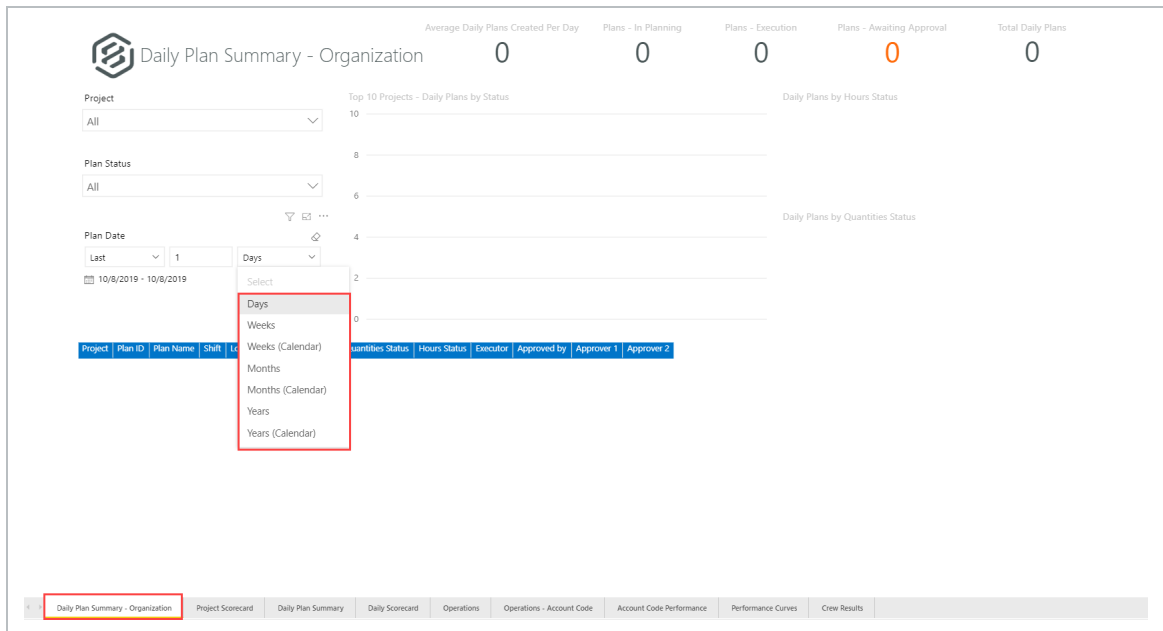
Daily Plan Summary - Organization

Average Daily Plans Created Per Day
0

Plans - In Planning
0

Plans - Execution
0

Plans - Awaiting Approval
0

Total Daily Plans
0

Project
All

Plan Status
All

Plan Date
Last
1
Days
10/8/2019 - 10/8/2019

Select
Days
Weeks
Weeks (Calendar)
Months
Months (Calendar)
Years
Years (Calendar)

Top 10 Projects - Daily Plans by Status
10
8
6
4
2
0

Daily Plans by Hours Status

Daily Plans by Quantities Status

| Project | Plan ID | Plan Name | Shift | Lo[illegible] | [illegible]uantities Status | Hours Status | Executor | Approved by | Approver 1 | Approver 2 |
|---|---|---|---|---|---|---|---|---|---|---|

Daily Plan Summary - Organization | Project Scorecard | Daily Plan Summary | Daily Scorecard | Operations | Operations - Account Code | Account Code Performance | Performance Curves | Crew Results